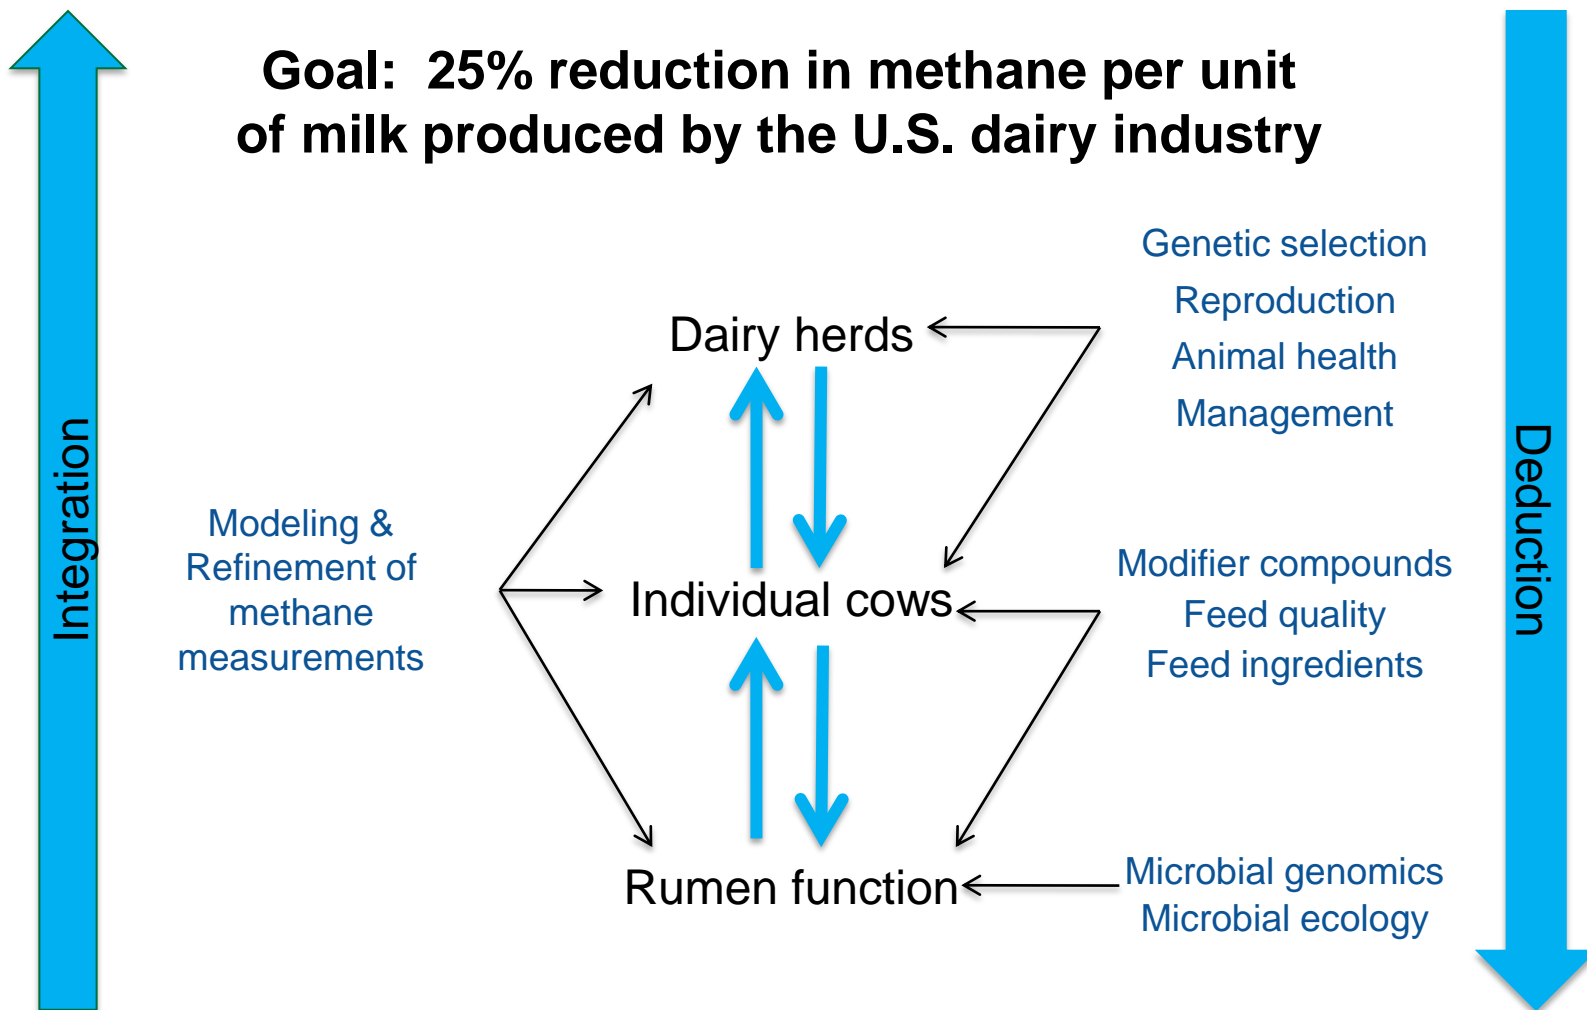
Goal: 25% reduction in methane per unit of milk produced by the U.S. dairy industry

Integration

Deduction

Genetic selection
Reproduction
Animal health
Management

Dairy herds

Modeling & Refinement of methane measurements

Individual cows

Modifier compounds
Feed quality
Feed ingredients

Rumen function

Microbial genomics
Microbial ecology